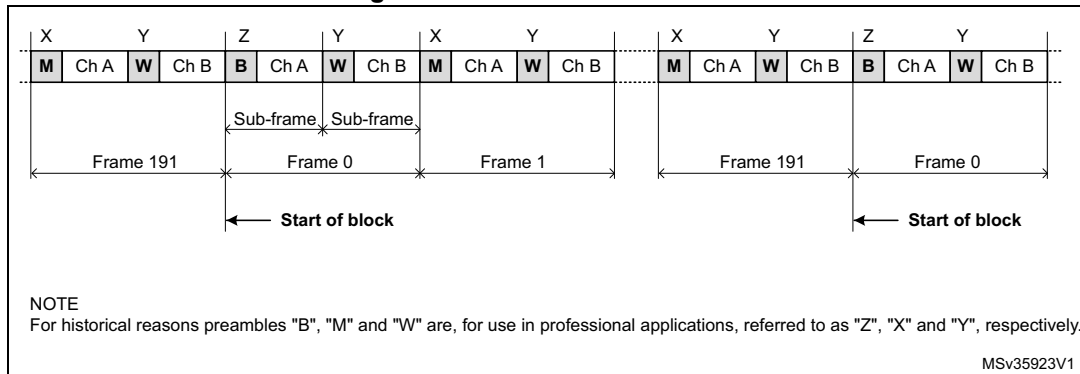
X Y Z Y X Y X Y Z Y

| M | Ch A | W | Ch B | B | Ch A | W | Ch B | M | Ch A | W | Ch B | M | Ch A | W | Ch B | B | Ch A | W | Ch B |
|---|---|---|---|---|---|---|---|---|---|---|---|---|---|---|---|---|---|---|---|

Sub-frame Sub-frame

Frame 191 Frame 0 Frame 1 Frame 191 Frame 0

Start of block

Start of block

NOTE
For historical reasons preambles "B", "M" and "W" are, for use in professional applications, referred to as "Z", "X" and "Y", respectively.

MSv35923V1